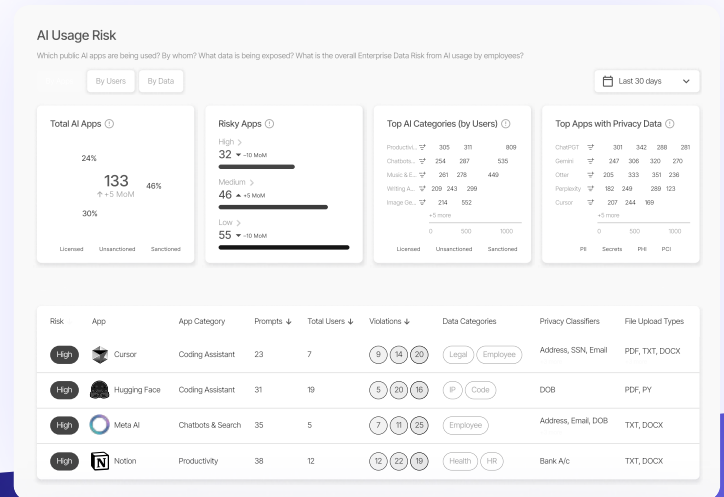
AI Usage Risk

Which public AI apps are being used? By whom? What data is being exposed? What is the overall Enterprise Data Risk from AI usage by employees?

By Users By Data

Last 30 days

Total AI Apps ⓘ

24%

133
↑ +5 MoM

46%

30%

Licensed Unsanctioned Sanctioned

Risky Apps ⓘ

High >
32 ▼ -10 MoM

Medium >
46 ▲ +5 MoM

Low >
55 ▼ -10 MoM

Top AI Categories (by Users) ⓘ

| | | | |
|---|---|---|---|
| Productivi... | 305 | 311 | 809 |
| Chatbots ... | 254 | 287 | 535 |
| Music & E... | 261 | 278 | 449 |
| Writing A... | 209 | 243 | 299 |
| Image Ge... | 214 | 552 | |

+5 more

0 500 1000

Licensed Unsanctioned Sanctioned

Top Apps with Privacy Data ⓘ

| | | | | |
|---|---|---|---|---|
| ChatPGT | 301 | 342 | 288 | 281 |
| Gemini | 247 | 306 | 320 | 270 |
| Otter | 205 | 333 | 351 | 236 |
| Perplexity | 182 | 249 | 289 | 123 |
| Cursor | 207 | 244 | 169 | |

+5 more

0 500 1000

PII Secrets PHI PCI

| Risk | App | App Category | Prompts ↓ | Total Users ↓ | Violations ↓ | Data Categories | Privacy Classifiers | File Upload Types |
|---|---|---|---|---|---|---|---|---|
| High | Cursor | Coding Assistant | 23 | 7 | 9 14 20 | Legal Employee | Address, SSN, Email | PDF, TXT, DOCX |
| High | Hugging Face | Coding Assistant | 31 | 19 | 5 20 16 | IP Code | DOB | PDF, PY |
| High | Meta AI | Chatbots & Search | 35 | 5 | 7 11 25 | Employee | Address, Email, DOB | TXT, DOCX |
| High | Notion | Productivity | 38 | 12 | 12 22 19 | Health HR | Bank A/c | TXT, DOCX |